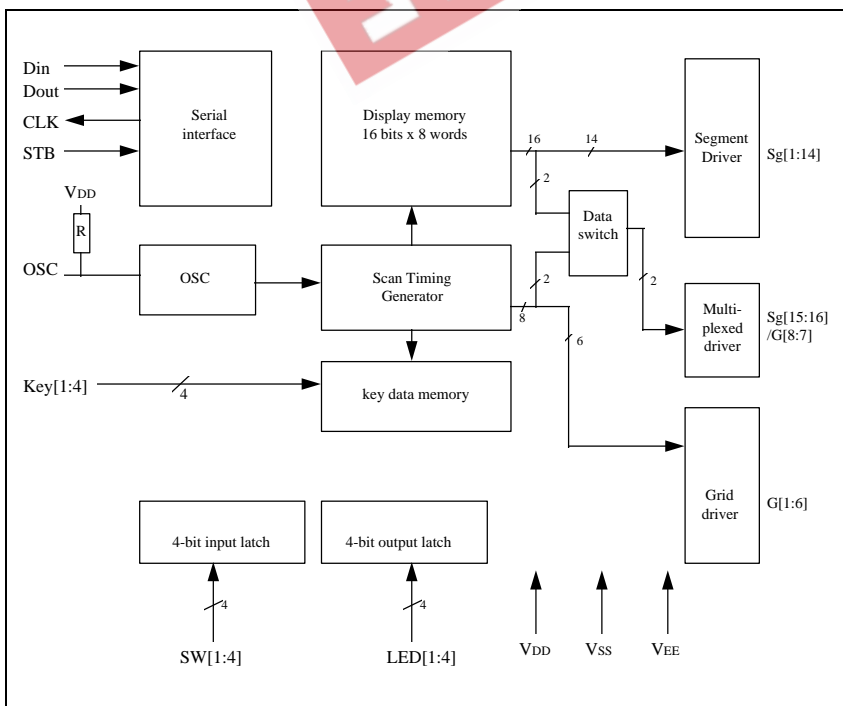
Din
Dout
CLK
STB

Serial interface

Display memory
16 bits x 8 words

16
14

Segment Driver

Sg[1:14]

VDD
R
OSC

OSC

2
Data switch

Scan Timing Generator

2
8
2
6

Multi-plexed driver

Sg[15:16] /G[8:7]

Key[1:4]
4

key data memory

Grid driver

G[1:6]

4-bit input latch

4-bit output latch

4
4

SW[1:4]

LED[1:4]

VDD
VSS
VEE